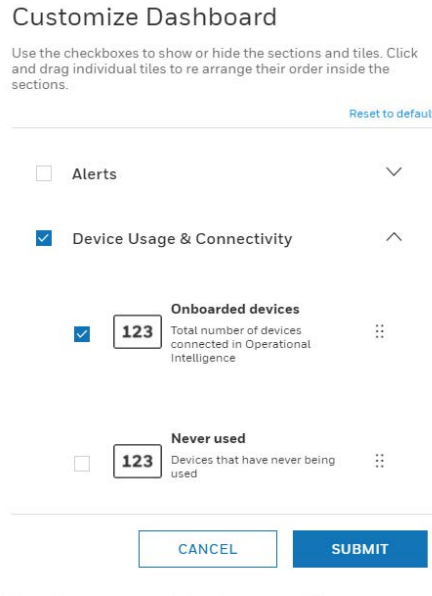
Customize Dashboard

Use the checkboxes to show or hide the sections and tiles. Click and drag individual tiles to re arrange their order inside the sections.

Reset to default

Alerts

Device Usage & Connectivity

123 Onboarded devices
Total number of devices connected in Operational Intelligence

123 Never used
Devices that have never being used

CANCEL

SUBMIT